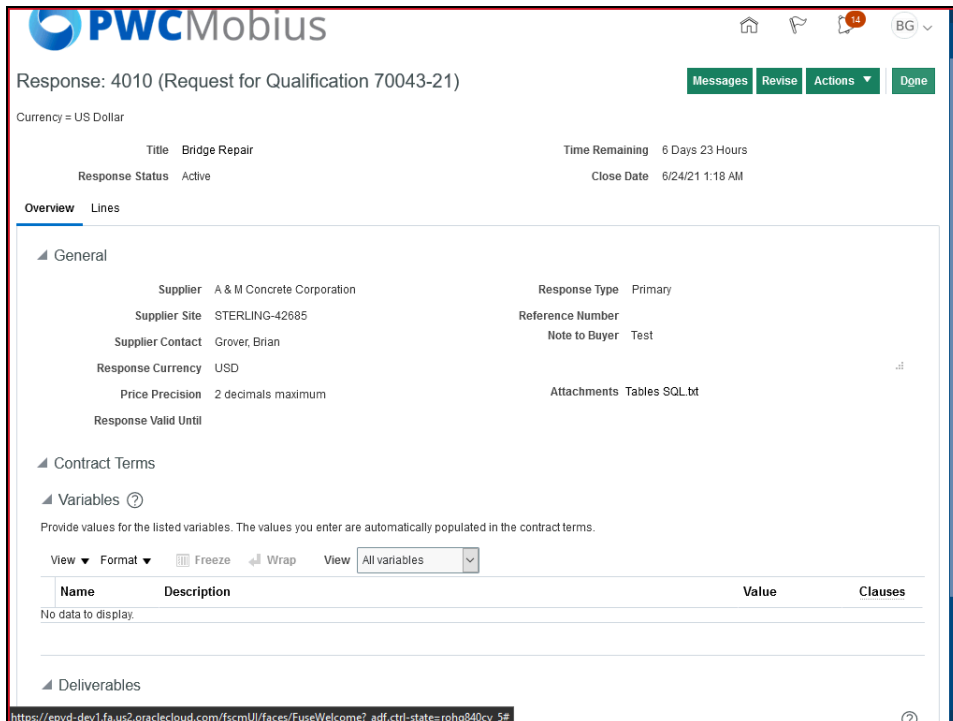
PWCMobius

14

BG

Response: 4010 (Request for Qualification 70043-21)

Messages Revise Actions ▼ Done

Currency = US Dollar

Title Bridge Repair

Response Status Active

Time Remaining 6 Days 23 Hours

Close Date 6/24/21 1:18 AM

Overview Lines

General

Supplier A & M Concrete Corporation

Supplier Site STERLING-42685

Supplier Contact Grover, Brian

Response Currency USD

Price Precision 2 decimals maximum

Response Valid Until

Response Type Primary

Reference Number

Note to Buyer Test

Attachments Tables SQL.txt

Contract Terms

Variables

Provide values for the listed variables. The values you enter are automatically populated in the contract terms.

View ▼ Format ▼ Freeze Wrap View All variables

| Name | Description | Value | Clauses |
|---|---|---|---|
| No data to display. | | | |

Deliverables

https://epvd-dev1.fa.us2.oraclecloud.com/fscmUI/faces/FuseWelcome?_adf.ctrl-state=rohq840cy_5#